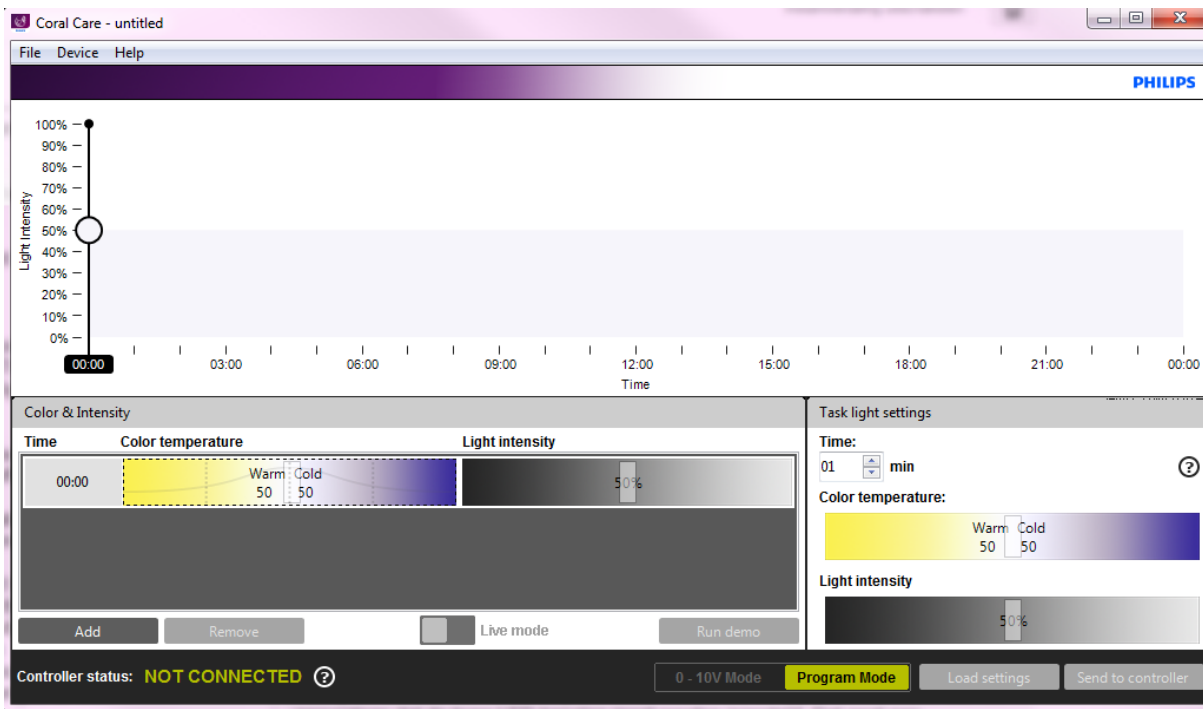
Coral Care - untitled

File Device Help

PHILIPS

Light Intensity

100%
90%
80%
70%
60%
50%
40%
30%
20%
10%
0%

00:00 03:00 06:00 09:00 12:00 15:00 18:00 21:00 00:00

Time

Color & Intensity

| Time | Color temperature | Light intensity |
|---|---|---|
| 00:00 | Warm 50 Cold 50 | 50% |

Add Remove Live mode Run demo

Task light settings

Time:

01 min

?

Color temperature:

Warm 50 Cold 50

Light intensity

50%

Controller status: NOT CONNECTED ?

0 - 10V Mode Program Mode Load settings Send to controller